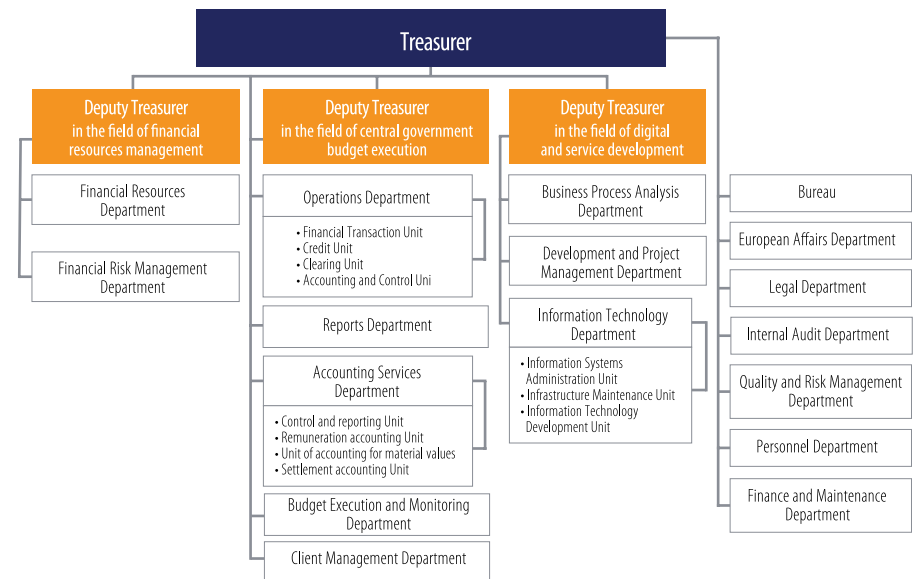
Treasurer

Deputy Treasurer in the field of financial resources management

Financial Resources Department

Financial Risk Management Department

Deputy Treasurer in the field of central government budget execution

Operations Department

• Financial Transaction Unit
• Credit Unit
• Clearing Unit
• Accounting and Control Uni

Reports Department

Accounting Services Department

• Control and reporting Unit
• Remuneration accounting Unit
• Unit of accounting for material values
• Settlement accounting Unit

Budget Execution and Monitoring Department

Client Management Department

Deputy Treasurer in the field of digital and service development

Business Process Analysis Department

Development and Project Management Department

Information Technology Department

• Information Systems Administration Unit
• Infrastructure Maintenance Unit
• Information Technology Development Unit

Bureau

European Affairs Department

Legal Department

Internal Audit Department

Quality and Risk Management Department

Personnel Department

Finance and Maintenance Department